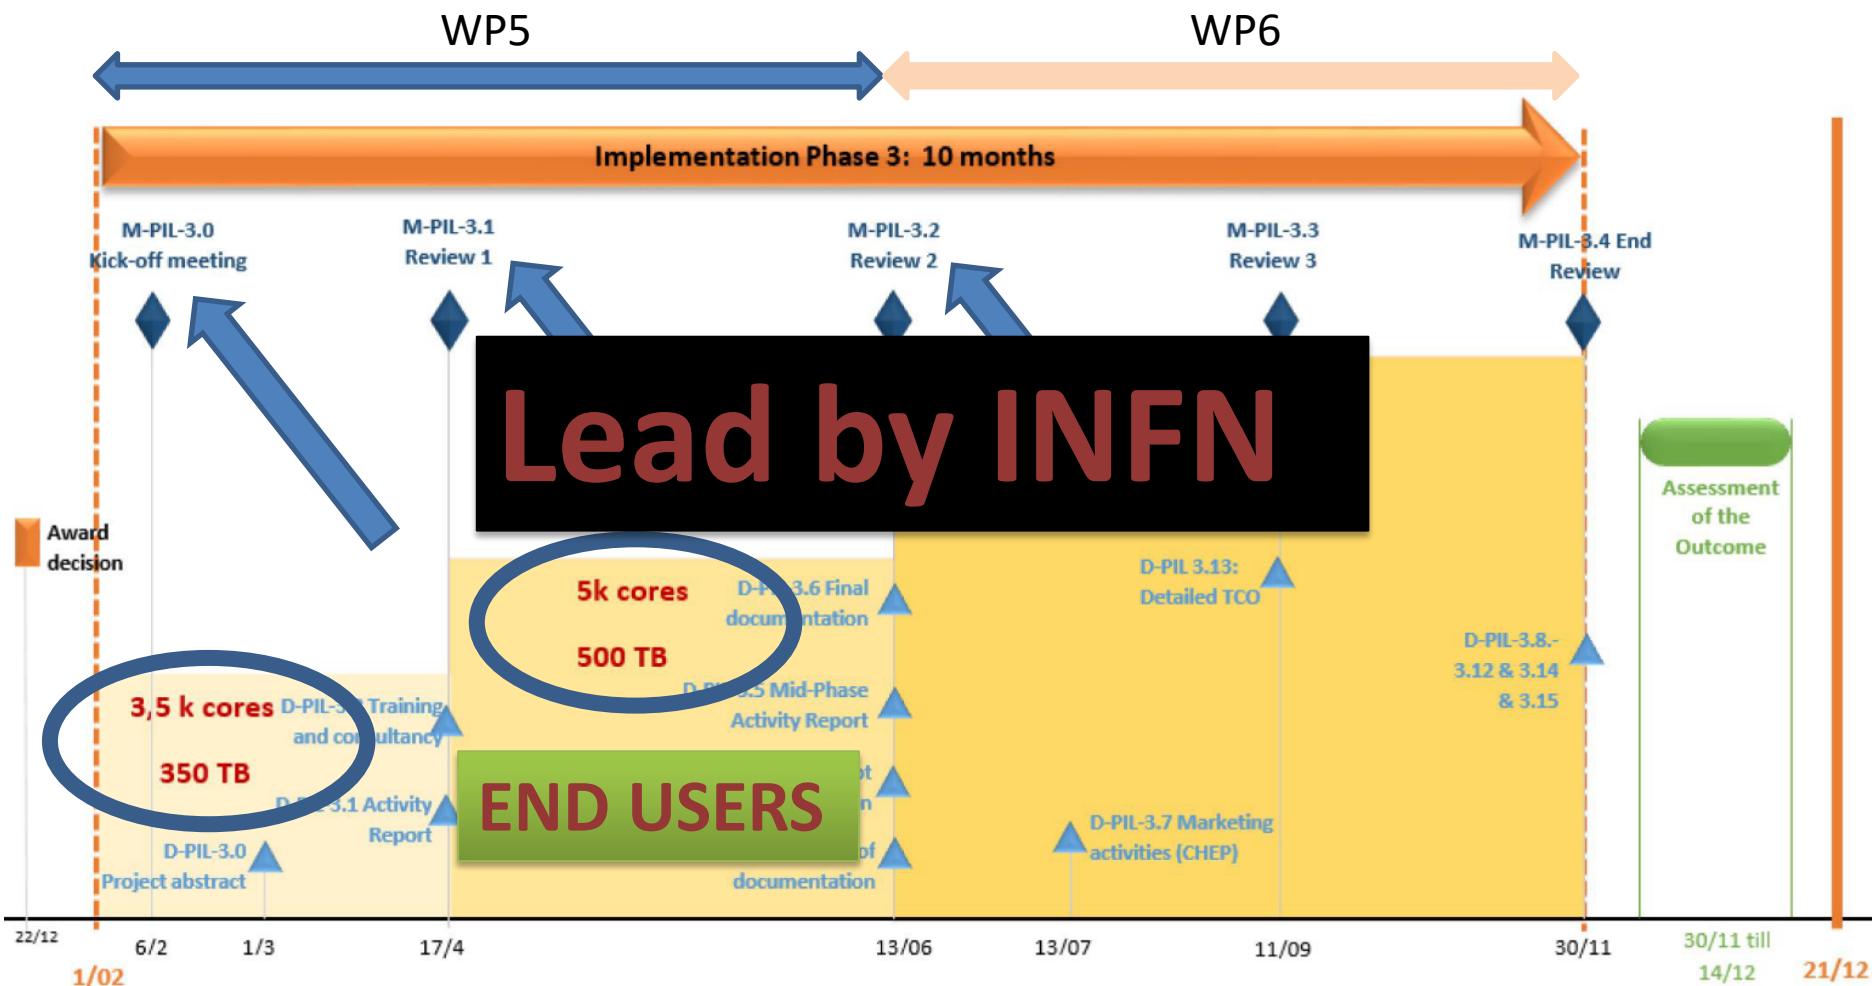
WP5

WP6

Implementation Phase 3: 10 months

M-PIL-3.0
Kick-off meeting

M-PIL-3.1
Review 1

M-PIL-3.2
Review 2

M-PIL-3.3
Review 3

M-PIL-3.4 End
Review

Lead by INFN

Assessment of the Outcome

Award decision

5k cores

500 TB

D-P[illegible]3.6 Final docu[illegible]ntation

D-PIL 3.13:
Detailed TCO

D-PIL-3.8.-
3.12 & 3.14
& 3.15

3,5 k cores

350 TB

D-PIL-3.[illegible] Training and co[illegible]ultancy

D-P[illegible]3.5 Mid-Phase Activity Report

D-P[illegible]3.1 Activity Report

END USERS

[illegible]t
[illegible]n

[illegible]of
documentation

D-PIL-3.0
Project abstract

D-PIL-3.7 Marketing activities (CHEP)

22/12
1/02
6/2
1/3
17/4
13/06
13/07
11/09
30/11
30/11 till
14/12
21/12